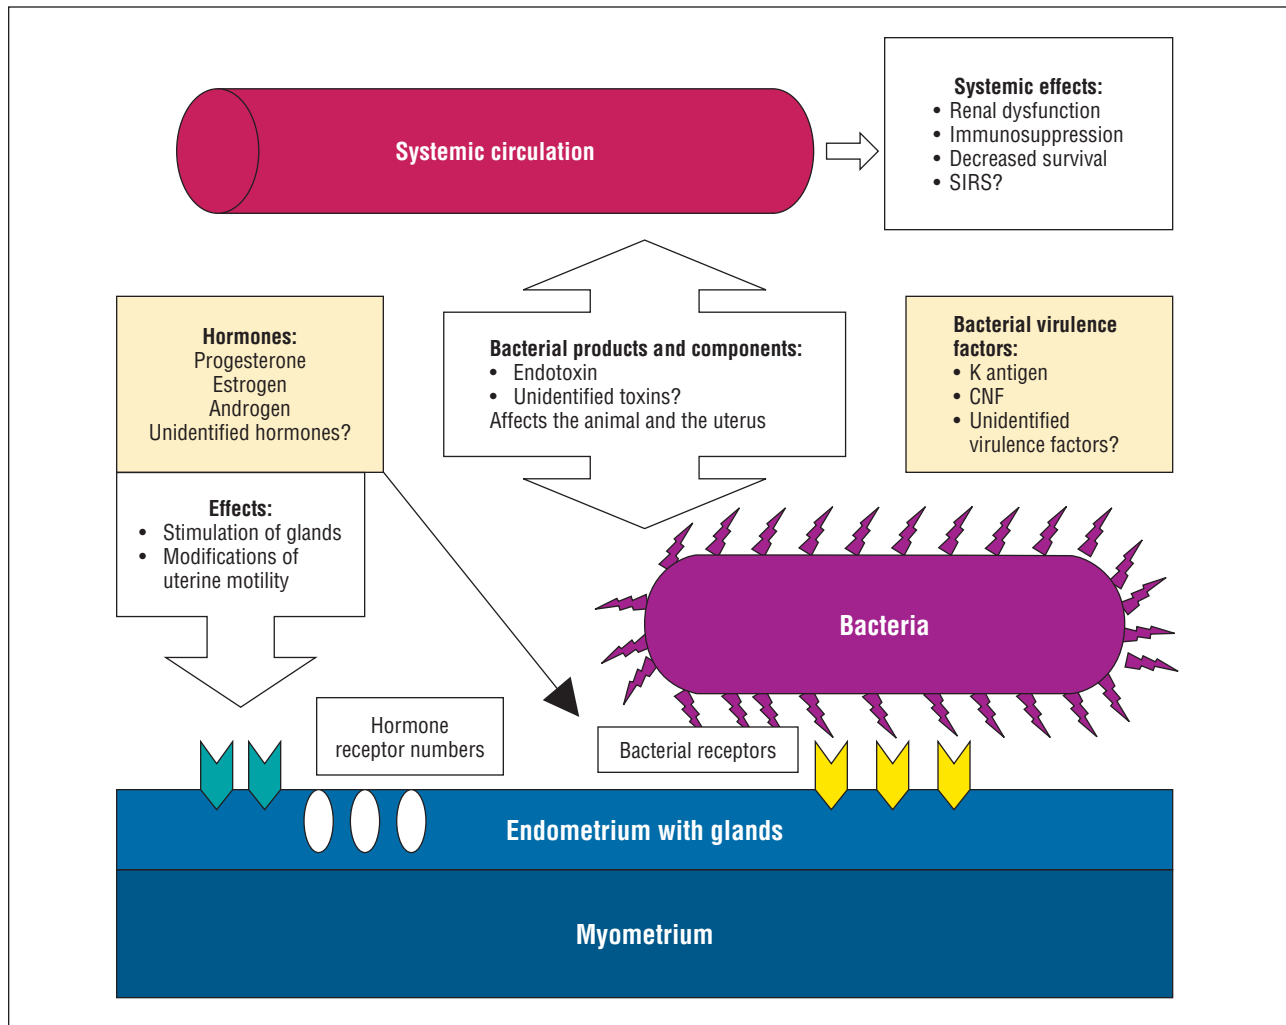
Systemic circulation

Systemic effects:
• Renal dysfunction
• Immunosuppression
• Decreased survival
• SIRS?

Hormones:
Progesterone
Estrogen
Androgen
Unidentified hormones?

Bacterial products and components:
• Endotoxin
• Unidentified toxins?
Affects the animal and the uterus

Bacterial virulence factors:
• K antigen
• CNF
• Unidentified virulence factors?

Effects:
• Stimulation of glands
• Modifications of uterine motility

Bacteria

Hormone receptor numbers

Bacterial receptors

Endometrium with glands

Myometrium